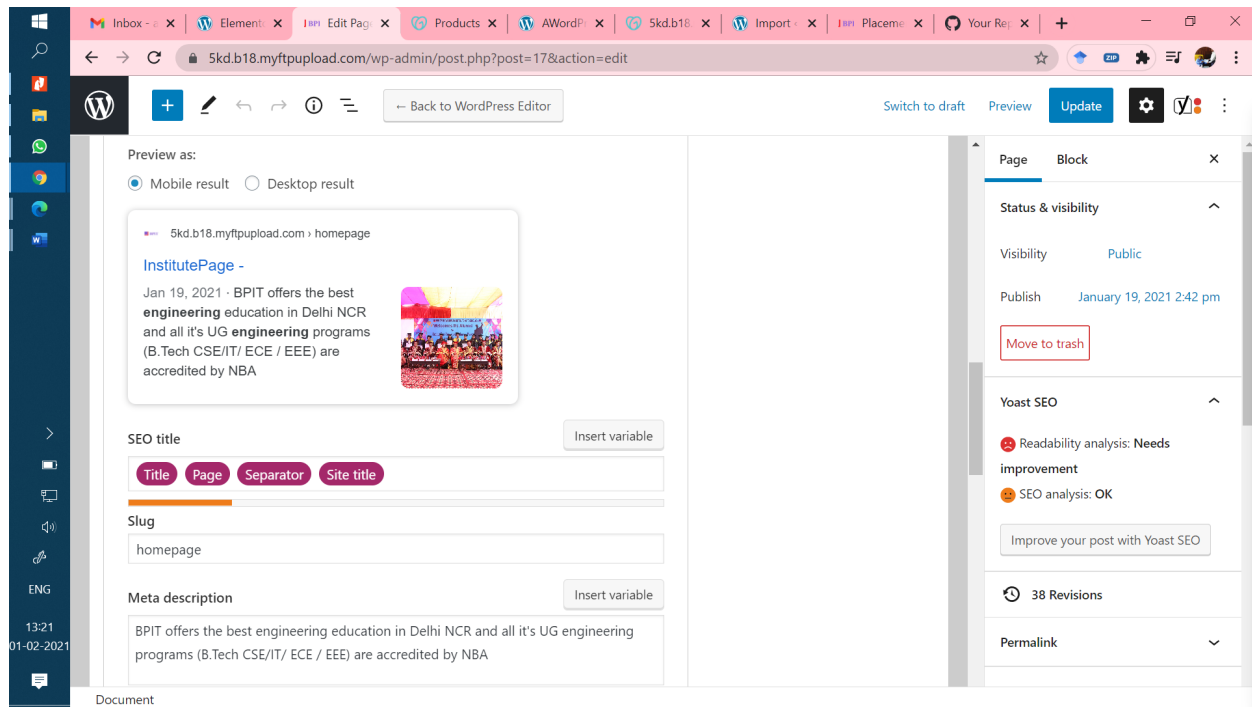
Inbox - a
Element
Edit Page
Products
AWordP
5kd.b18
Import
Placeme
Your Re

5kd.b18.myftpupload.com/wp-admin/post.php?post=17&action=edit

← Back to WordPress Editor
Switch to draft
Preview
Update

Preview as:
Mobile result
Desktop result

5kd.b18.myftpupload.com › homepage
InstitutePage -
Jan 19, 2021 · BPIT offers the best **engineering** education in Delhi NCR and all it's UG **engineering** programs (B.Tech CSE/IT/ ECE / EEE) are accredited by NBA

SEO title
Insert variable
Title
Page
Separator
Site title

Slug
homepage

Meta description
Insert variable
BPIT offers the best engineering education in Delhi NCR and all it's UG engineering programs (B.Tech CSE/IT/ ECE / EEE) are accredited by NBA

Page
Block

Status & visibility
Visibility
Public
Publish
January 19, 2021 2:42 pm
Move to trash

Yoast SEO
Readability analysis: **Needs improvement**
SEO analysis: **OK**
Improve your post with Yoast SEO

38 Revisions

Permalink

Document

ENG
13:21
01-02-2021